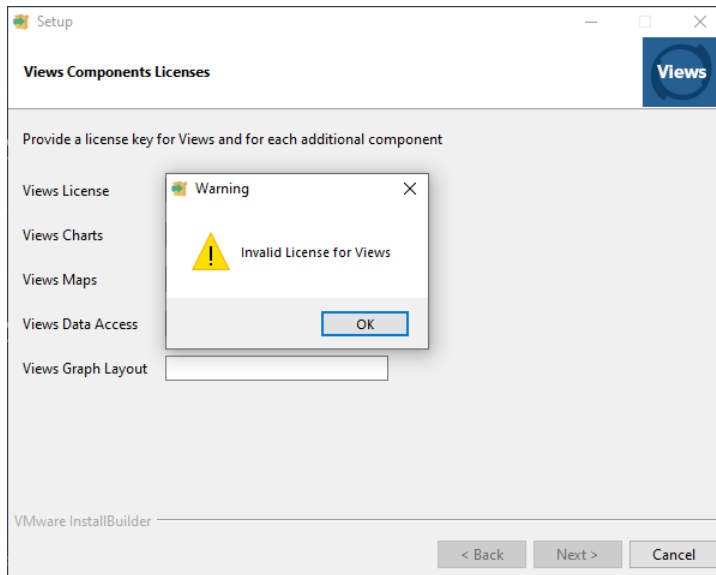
Setup

Views Components Licenses

Views

Provide a license key for Views and for each additional component

Views License

Views Charts

Views Maps

Views Data Access

Views Graph Layout

Warning

Invalid License for Views

OK

VMware InstallBuilder

< Back

Next >

Cancel